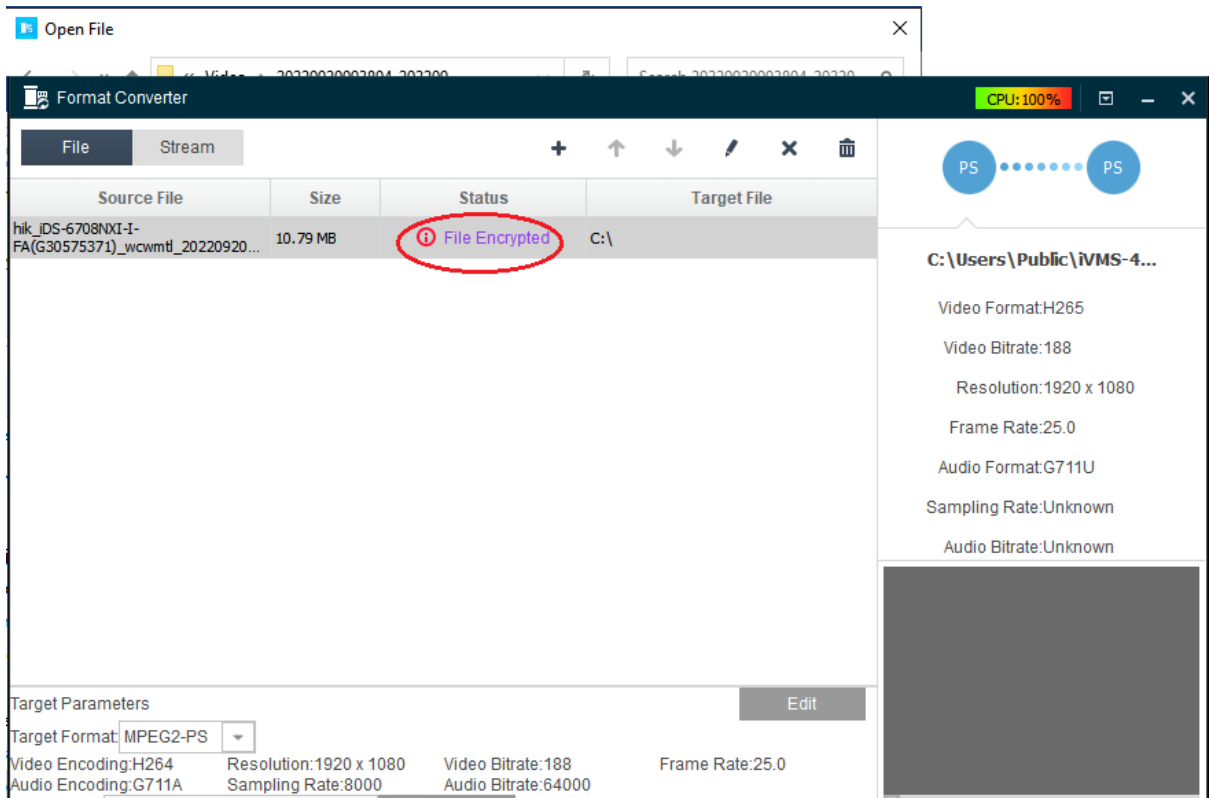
Open File

Format Converter

CPU:100%

File Stream

| Source File | Size | Status | Target File |
|---|---|---|---|
| hik_iDS-6708NXI-I-FA(G30575371)_wcwmtl_20220920... | 10.79 MB | File Encrypted | C:\ |

PS PS

C:\Users\Public\iVMS-4...

Video Format:H265

Video Bitrate:188

Resolution:1920 x 1080

Frame Rate:25.0

Audio Format:G711U

Sampling Rate:Unknown

Audio Bitrate:Unknown

Target Parameters

Edit

Target Format: MPEG2-PS

Video Encoding:H264 Resolution:1920 x 1080 Video Bitrate:188 Frame Rate:25.0

Audio Encoding:G711A Sampling Rate:8000 Audio Bitrate:64000